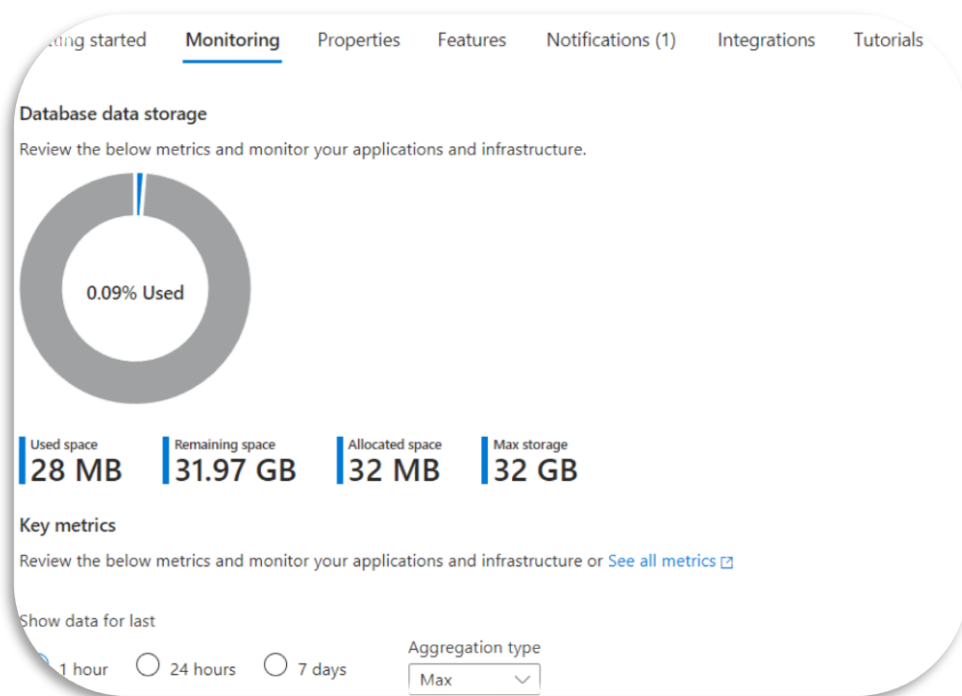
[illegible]ting started Monitoring Properties Features Notifications (1) Integrations Tutorials

Database data storage

Review the below metrics and monitor your applications and infrastructure.

0.09% Used

Used space
28 MB

Remaining space
31.97 GB

Allocated space
32 MB

Max storage
32 GB

Key metrics

Review the below metrics and monitor your applications and infrastructure or See all metrics

Show data for last

1 hour 24 hours 7 days

Aggregation type
Max